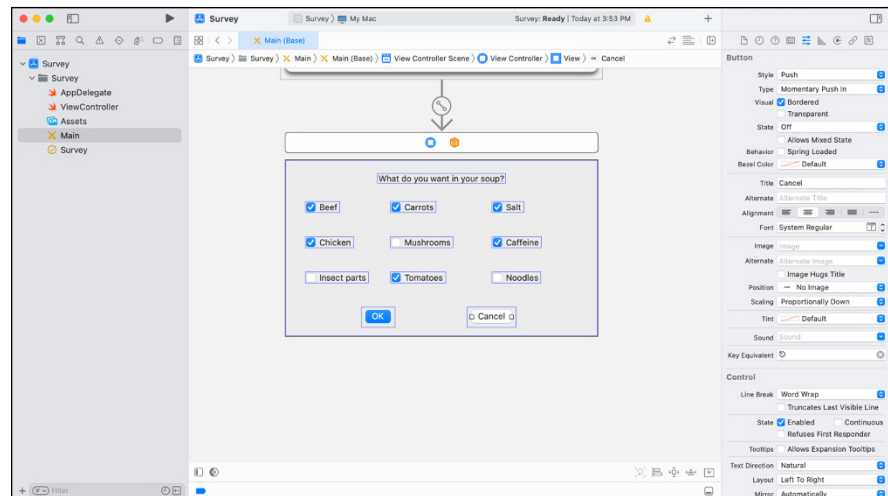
Survey

Survey 〉 My Mac

Survey: Ready | Today at 3:53 PM

Main (Base)

Survey 〉 Survey 〉 Main 〉 Main (Base) 〉 View Controller Scene 〉 View Controller 〉 View 〉 Cancel

Survey
Survey
AppDelegate
ViewController
Assets
Main
Survey

What do you want in your soup?

| Beef | Carrots | Salt |
|---|---|---|
| Chicken | Mushrooms | Caffeine |
| Insect parts | Tomatoes | Noodles |

OK
Cancel

Filter

Button
Style Push
Type Momentary Push In
Visual Bordered
Transparent
State Off
Allows Mixed State
Behavior Spring Loaded
Bezel Color Default
Title Cancel
Alternate Alternate Title
Alignment
Font System Regular
Image Image
Alternate Alternate Image
Image Hugs Title
Position No Image
Scaling Proportionally Down
Tint Default
Sound Sound
Key Equivalent

Control
Line Break Word Wrap
Truncates Last Visible Line
State Enabled Continuous
Refuses First Responder
Tooltips Allows Expansion Tooltips
Text Direction Natural
Layout Left To Right
Mirror Automatically